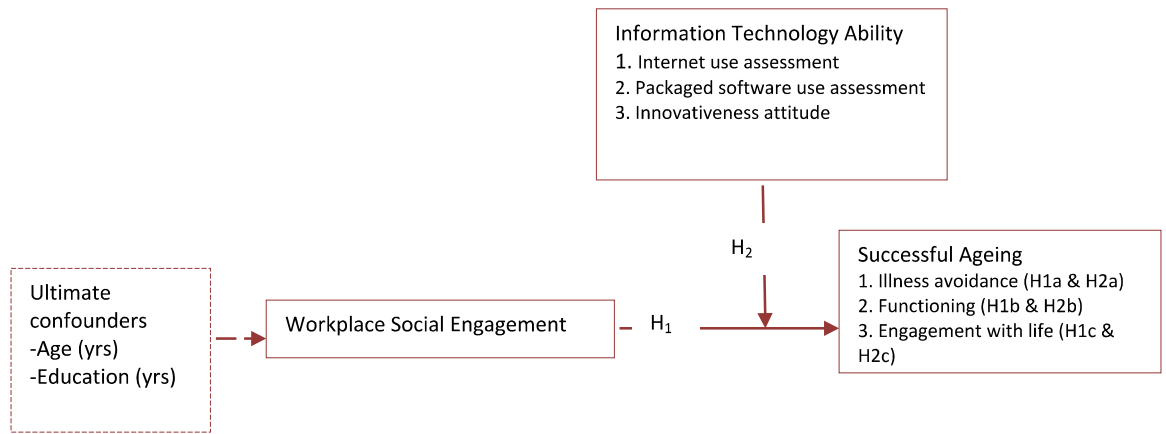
Information Technology Ability
1. Internet use assessment
2. Packaged software use assessment
3. Innovativeness attitude

$H_2$

Successful Ageing
1. Illness avoidance (H1a & H2a)
2. Functioning (H1b & H2b)
3. Engagement with life (H1c & H2c)

Ultimate confounders
-Age (yrs)
-Education (yrs)

Workplace Social Engagement

$H_1$